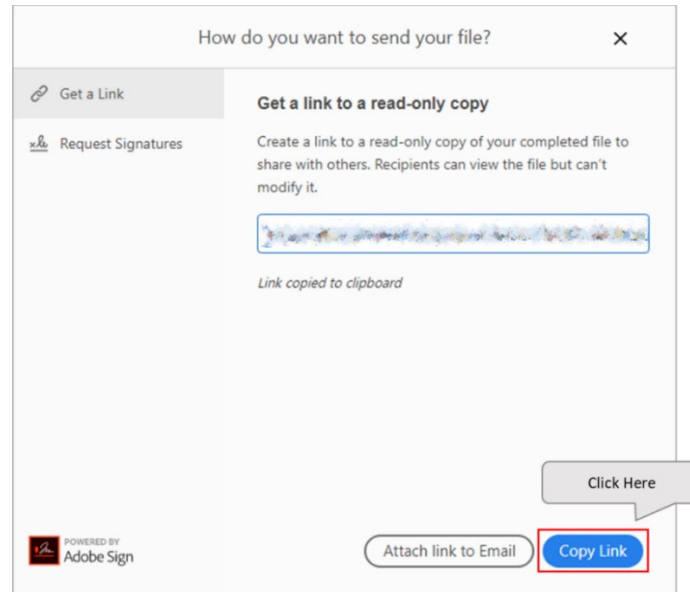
How do you want to send your file?

×

Get a Link

Request Signatures

Get a link to a read-only copy

Create a link to a read-only copy of your completed file to share with others. Recipients can view the file but can't modify it.

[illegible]

Link copied to clipboard

Click Here

POWERED BY
Adobe Sign

Attach link to Email

Copy Link